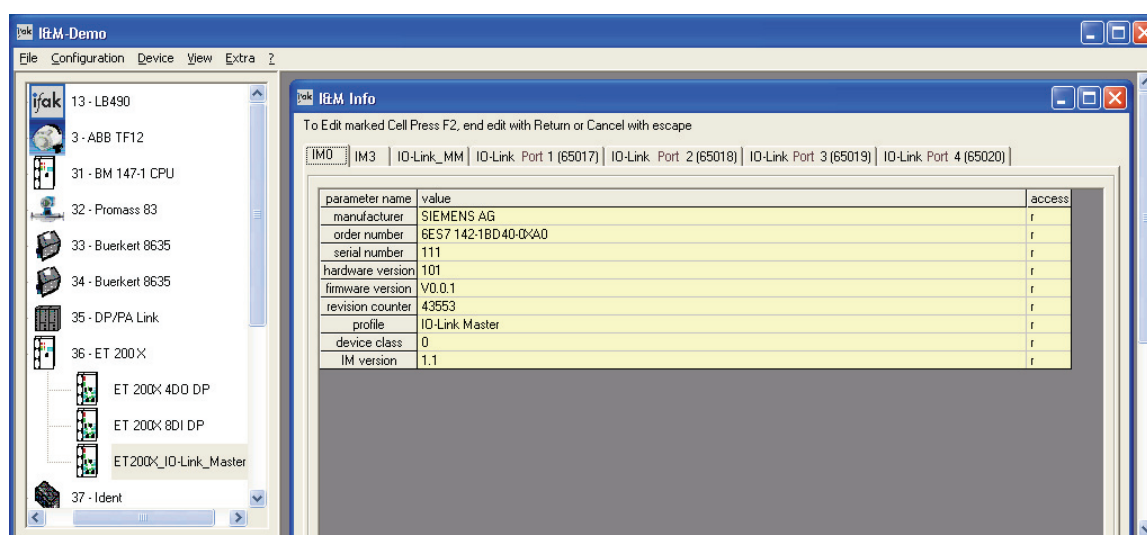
I&M-Demo

File Configuration Device View Extra ?

ifak 13 - LB490
3 - ABB TF12
31 - BM 147-1 CPU
32 - Promass 83
33 - Buerkert 8635
34 - Buerkert 8635
35 - DP/PA Link
36 - ET 200X
ET 200X 4DO DP
ET 200X 8DI DP
ET200X_IO-Link_Master
37 - Ident

I&M Info

To Edit marked Cell Press F2, end edit with Return or Cancel with escape

IM0 | IM3 | IO-Link_MM | IO-Link Port 1 (65017) | IO-Link Port 2 (65018) | IO-Link Port 3 (65019) | IO-Link Port 4 (65020)

| parameter name | value | access |
|---|---|---|
| manufacturer | SIEMENS AG | r |
| order number | 6ES7 142-1BD40-0XA0 | r |
| serial number | 111 | r |
| hardware version | 101 | r |
| firmware version | V0.0.1 | r |
| revision counter | 43553 | r |
| profile | IO-Link Master | r |
| device class | 0 | r |
| IM version | 1.1 | r |